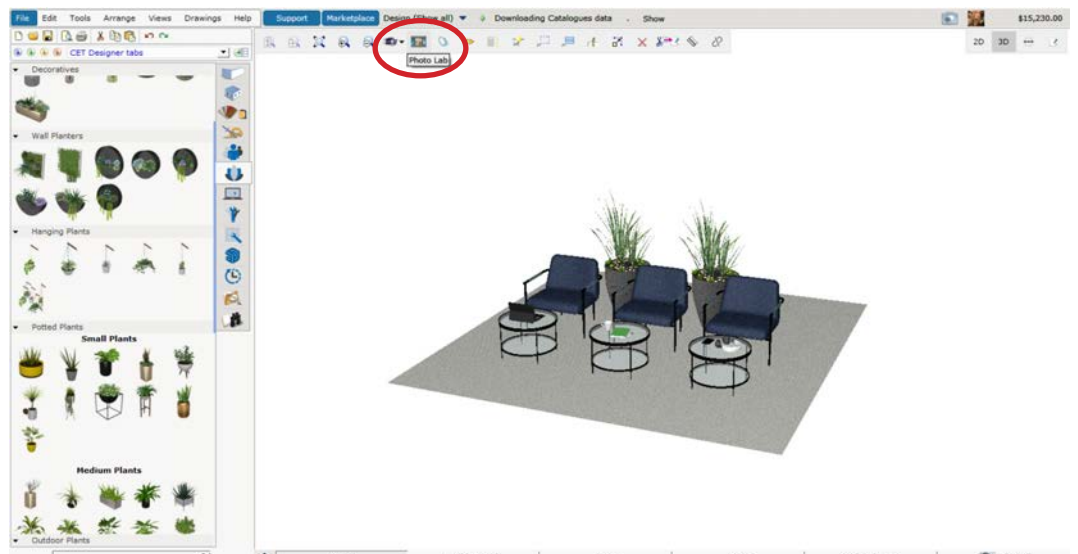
File Edit Tools Arrange Views Drawings Help Support Marketplace Design (Show all) Downloading Catalogues data Show $15,230.00

CET Designer tabs

Photo Lab

2D 3D

Decoratives

Wall Planters

Hanging Plants

Potted Plants

Small Plants

Medium Plants

Outdoor Plants